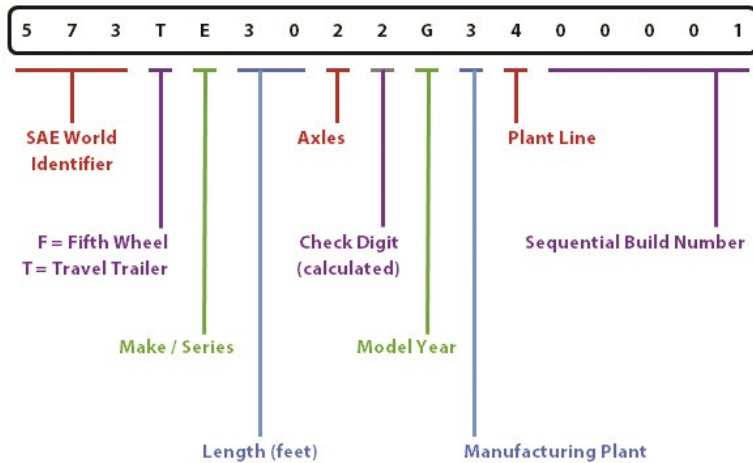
5 7 3 T E 3 0 2 2 G 3 4 0 0 0 0 1

SAE World Identifier

Axles

Plant Line

F = Fifth Wheel
T = Travel Trailer

Check Digit (calculated)

Sequential Build Number

Make / Series

Model Year

Length (feet)

Manufacturing Plant